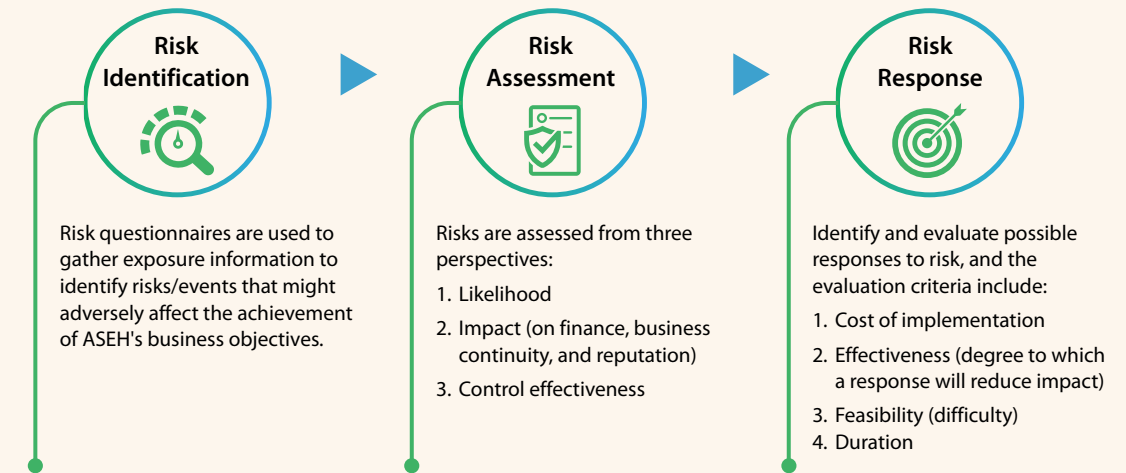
Risk Identification

Risk questionnaires are used to gather exposure information to identify risks/events that might adversely affect the achievement of ASEH's business objectives.

Risk Assessment

Risks are assessed from three perspectives:

1. Likelihood

2. Impact (on finance, business continuity, and reputation)

3. Control effectiveness

Risk Response

Identify and evaluate possible responses to risk, and the evaluation criteria include:

1. Cost of implementation

2. Effectiveness (degree to which a response will reduce impact)

3. Feasibility (difficulty)

4. Duration